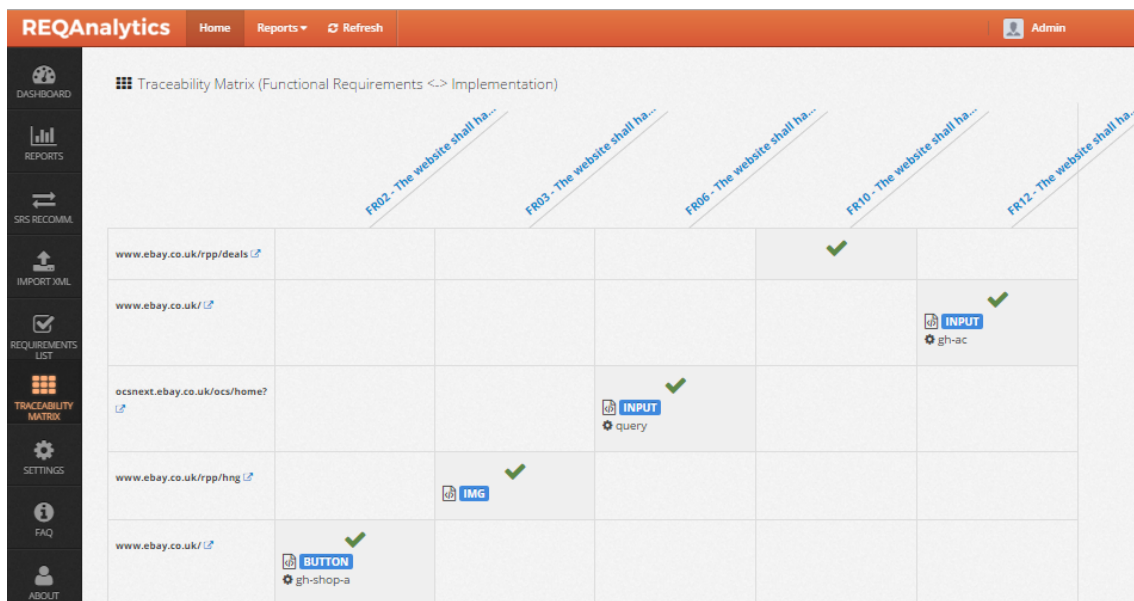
REQAnalytics Home Reports Refresh Admin

DASHBOARD
REPORTS
SRS RECOMM.
IMPORT XML
REQUIREMENTS LIST
TRACEABILITY MATRIX
SETTINGS
FAQ
ABOUT

Traceability Matrix (Functional Requirements <-> Implementation)

| | FR02 - The website shall ha... | FR03 - The website shall ha... | FR06 - The website shall ha... | FR10 - The website shall ha... | FR12 - The website shall ha... |
|---|---|---|---|---|---|
| www.ebay.co.uk/rpp/deals | | | | ✔ | |
| www.ebay.co.uk/ | | | | | ✔ INPUT gh-ac |
| ocsnext.ebay.co.uk/ocs/home? | | | ✔ INPUT query | | |
| www.ebay.co.uk/rpp/hng | | ✔ IMG | | | |
| www.ebay.co.uk/ | ✔ BUTTON gh-shop-a | | | | |